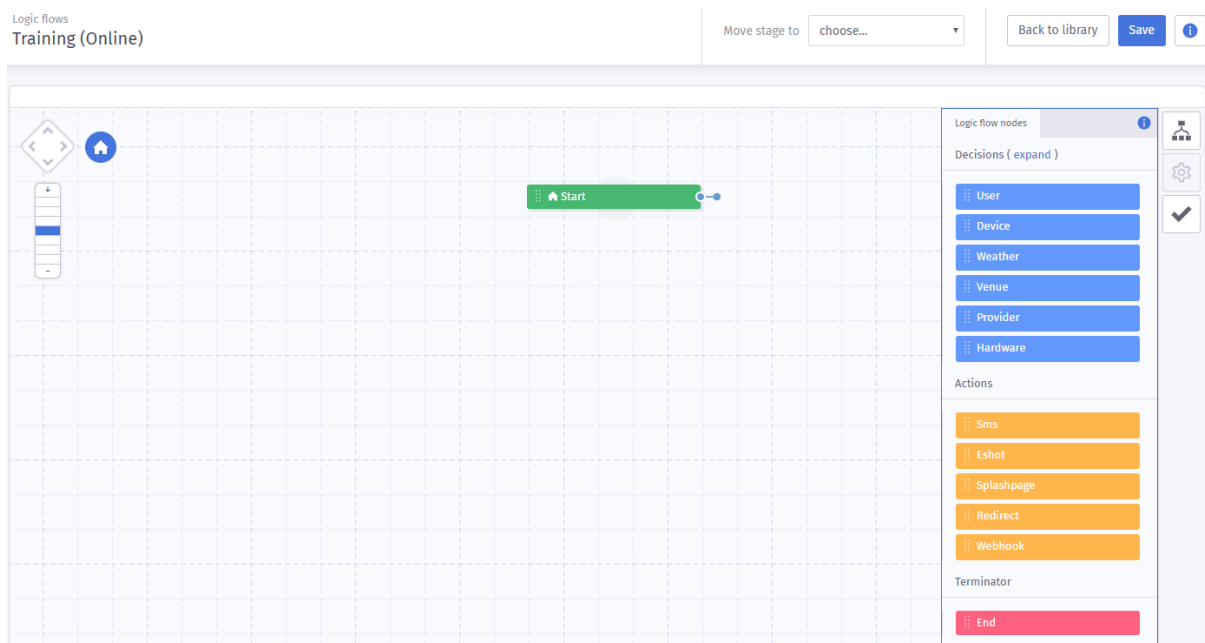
Logic flows
Training (Online)

Move stage to choose...

Back to library Save

+
-

Start

Logic flow nodes

Decisions ( expand )

User
Device
Weather
Venue
Provider
Hardware

Actions

Sms
Eshot
Splashpage
Redirect
Webhook

Terminator

End